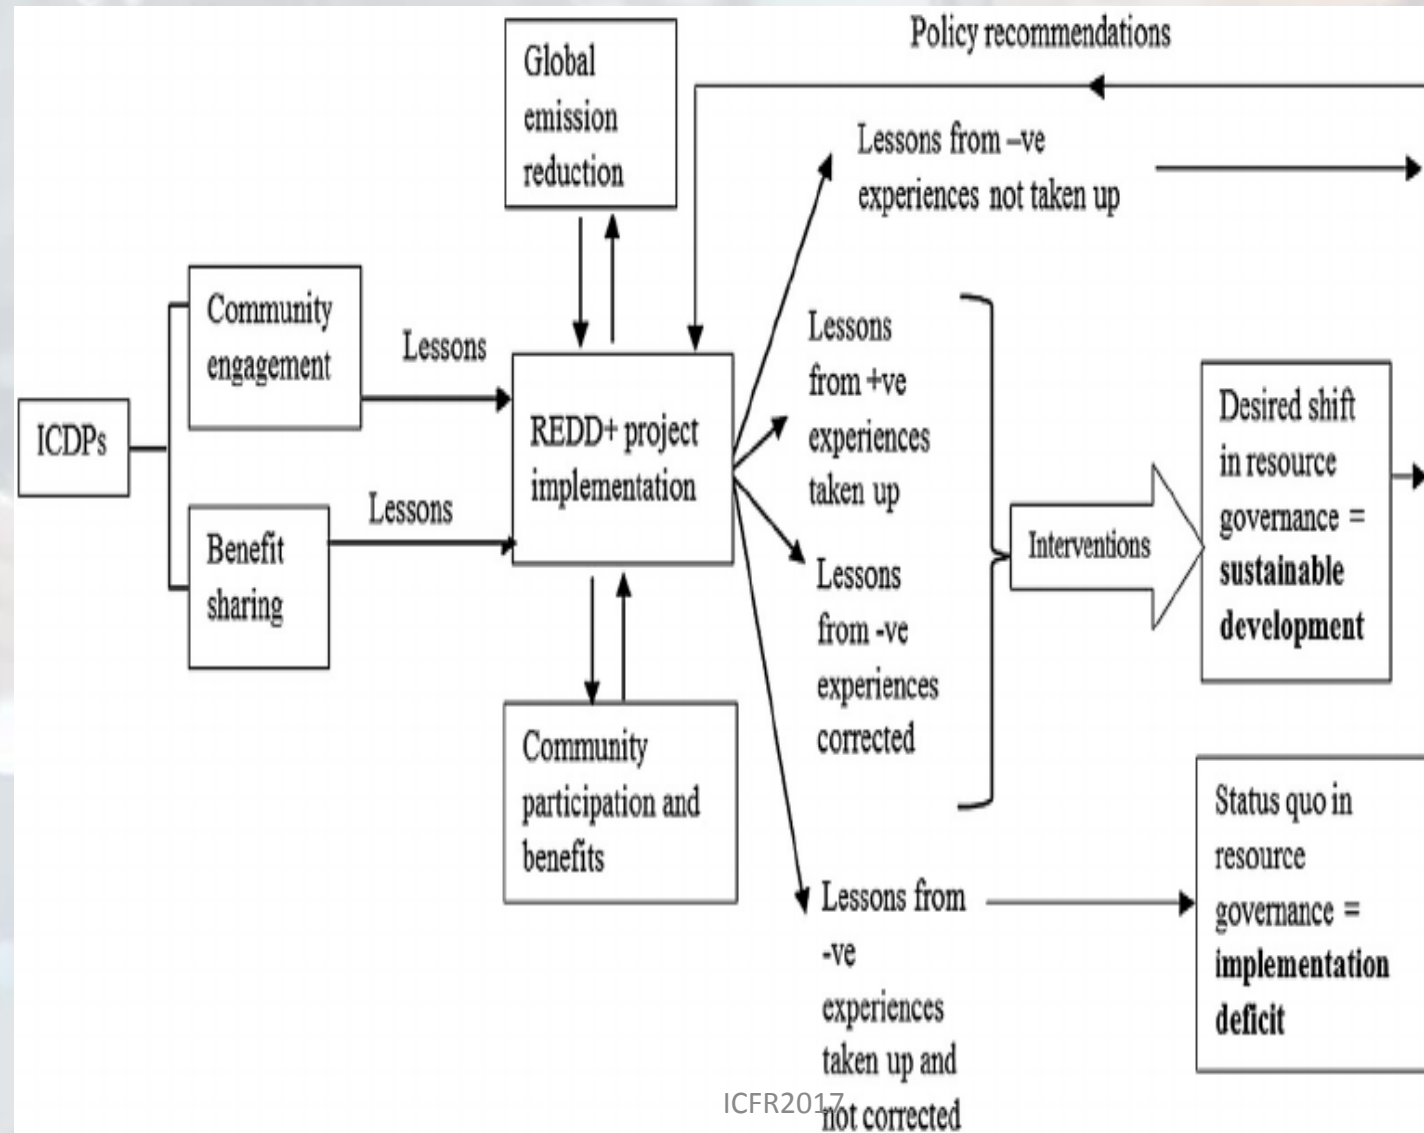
Policy recommendations

Global emission reduction

ICDPs

Community engagement

Benefit sharing

Lessons

Lessons

REDD+ project implementation

Community participation and benefits

Lessons from –ve experiences not taken up

Lessons from +ve experiences taken up

Lessons from -ve experiences corrected

Interventions

Desired shift in resource governance = **sustainable development**

Lessons from -ve experiences taken up and not corrected

Status quo in resource governance = **implementation deficit**

ICFR2017